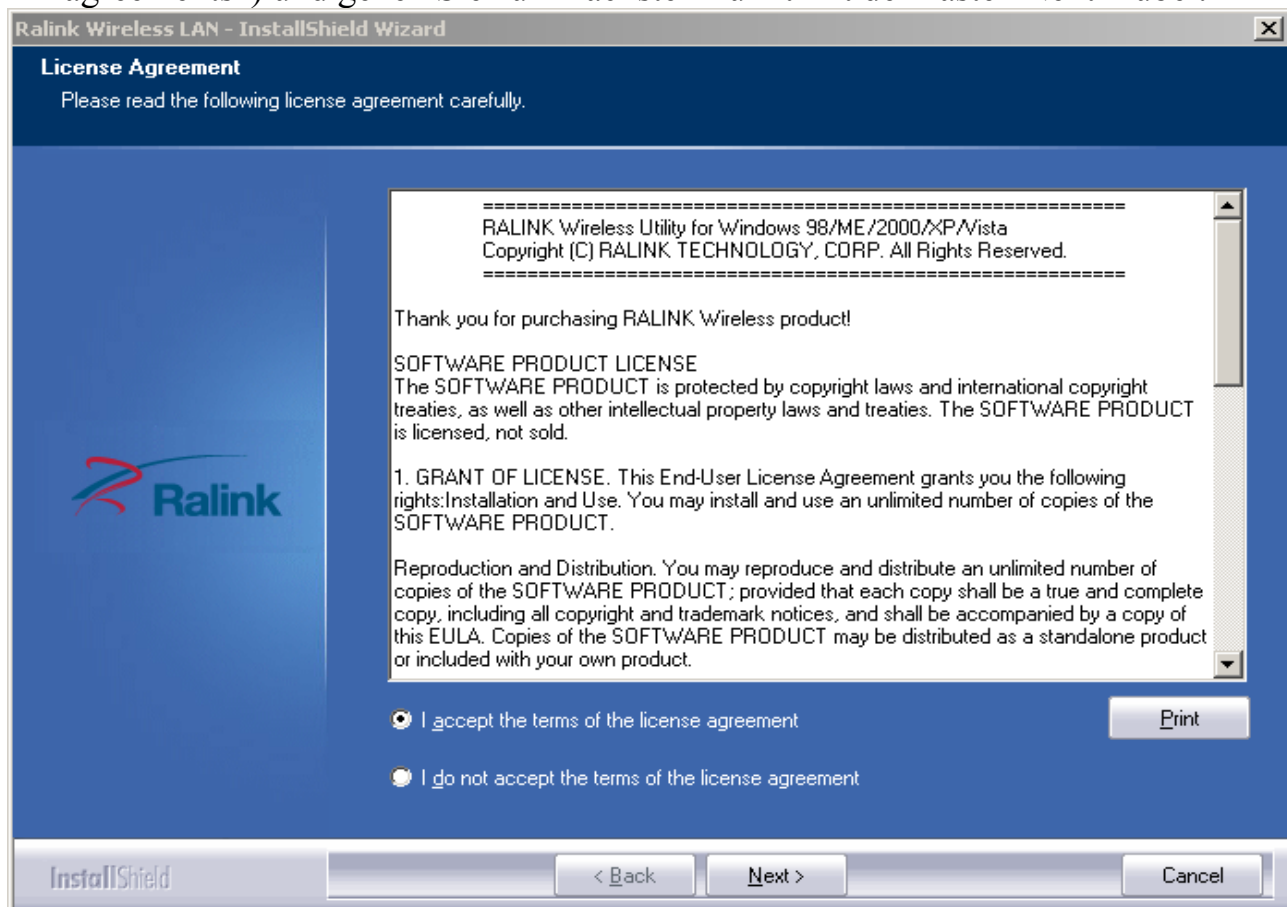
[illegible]

Ralink Wireless LAN - InstallShield Wizard

License Agreement

Please read the following license agreement carefully.

Ralink

============================================================
RALINK Wireless Utility for Windows 98/ME/2000/XP/Vista
Copyright (C) RALINK TECHNOLOGY, CORP. All Rights Reserved.
============================================================

Thank you for purchasing RALINK Wireless product!

SOFTWARE PRODUCT LICENSE
The SOFTWARE PRODUCT is protected by copyright laws and international copyright treaties, as well as other intellectual property laws and treaties. The SOFTWARE PRODUCT is licensed, not sold.

1. GRANT OF LICENSE. This End-User License Agreement grants you the following rights:Installation and Use. You may install and use an unlimited number of copies of the SOFTWARE PRODUCT.

Reproduction and Distribution. You may reproduce and distribute an unlimited number of copies of the SOFTWARE PRODUCT; provided that each copy shall be a true and complete copy, including all copyright and trademark notices, and shall be accompanied by a copy of this EULA. Copies of the SOFTWARE PRODUCT may be distributed as a standalone product or included with your own product.

I accept the terms of the license agreement

Print

I do not accept the terms of the license agreement

InstallShield

< Back

Next >

Cancel